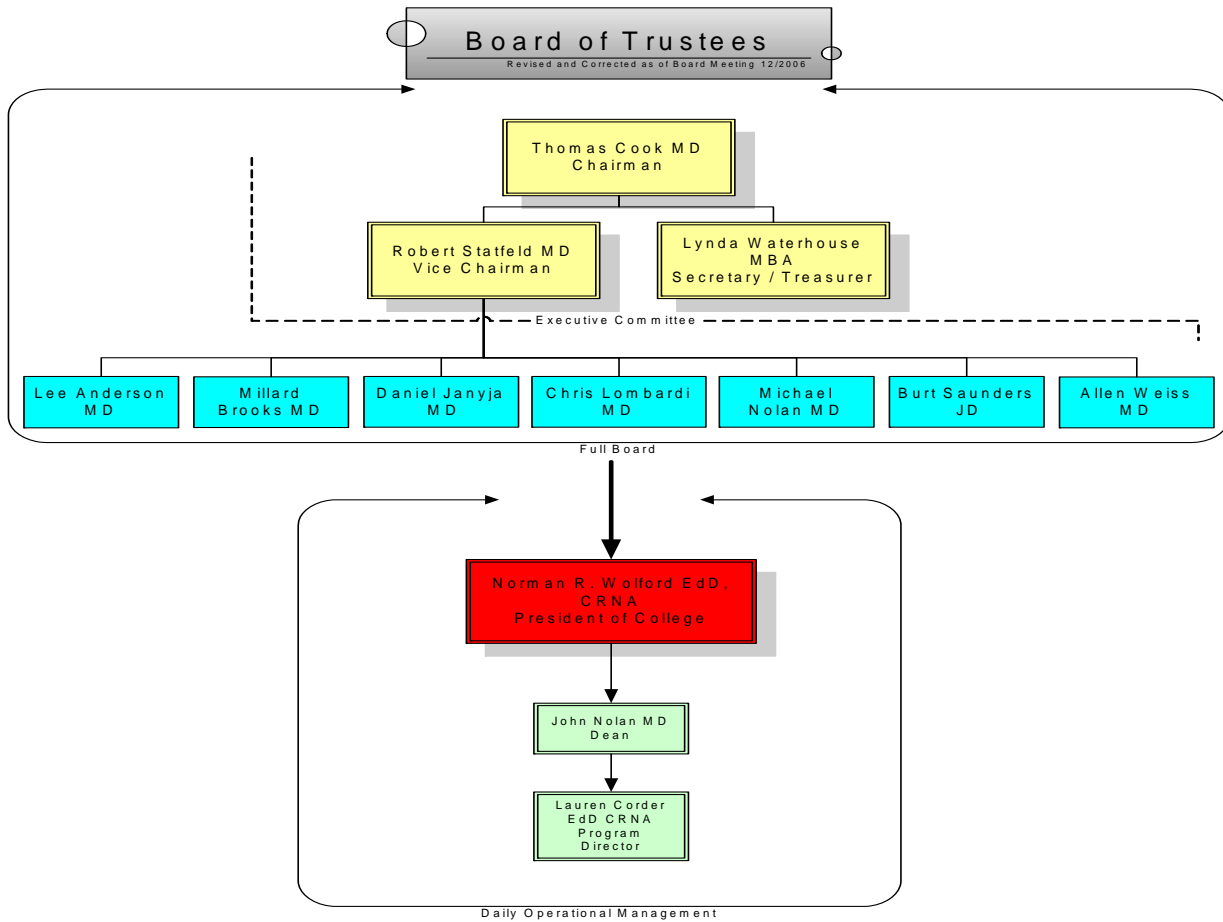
Board of Trustees

Revised and Corrected as of Board Meeting 12/2006

Thomas Cook MD
Chairman

Robert Statfeld MD
Vice Chairman

Lynda Waterhouse
MBA
Secretary / Treasurer

Executive Committee

Lee Anderson
MD

Millard
Brooks MD

Daniel Janyja
MD

Chris Lombardi
MD

Michael
Nolan MD

Burt Saunders
JD

Allen Weiss
MD

Full Board

Norman R. Wolford EdD,
CRNA
President of College

John Nolan MD
Dean

Lauren Corder
EdD CRNA
Program
Director

Daily Operational Management